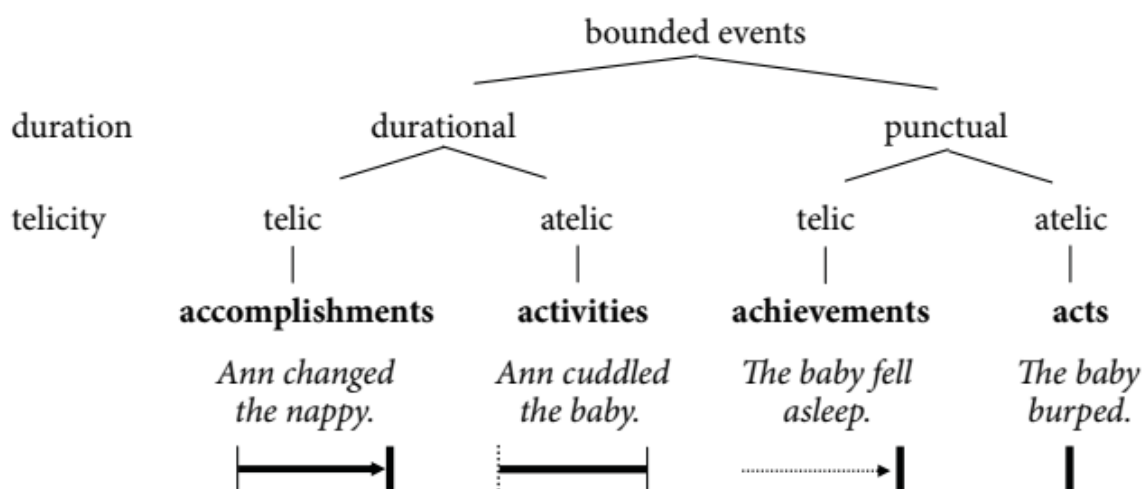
bounded events

duration durational punctual

telicity telic atelic telic atelic

**accomplishments** **activities** **achievements** **acts**

*Ann changed the nappy.* *Ann cuddled the baby.* *The baby fell asleep.* *The baby burped.*